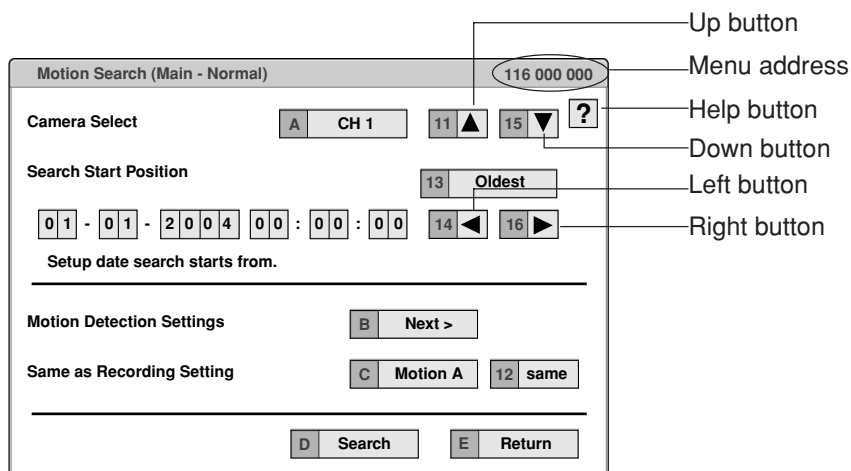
Motion Search (Main - Normal)

116 000 000

Up button

Menu address

Help button

Down button

Left button

Right button

Camera Select

A CH 1

11 ▲

15 ▼

?

Search Start Position

13 Oldest

0 1 - 0 1 - 2 0 0 4 0 0 : 0 0 : 0 0

14 ◀

16 ▶

Setup date search starts from.

Motion Detection Settings

B Next >

Same as Recording Setting

C Motion A

12 same

D Search

E Return